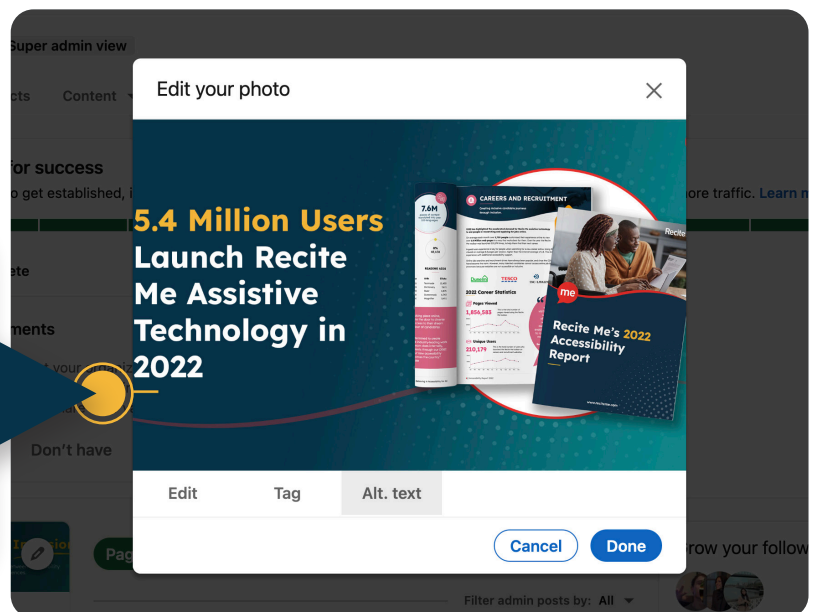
Super admin view

cts Content

for success

o get established, i

ore traffic. Learn m

ete

ments

Don't have

Edit your photo

5.4 Million Users Launch Recite Me Assistive Technology in 2022

7.6M

CAREERS AND RECRUITMENT

2022 Career Statistics

Pages Viewed

1,856,583

Unique Users

210,179

Recite

me

Recite Me's 2022 Accessibility Report

Edit

Tag

Alt. text

Cancel

Done

Pag

row your follow

Filter admin posts by: All